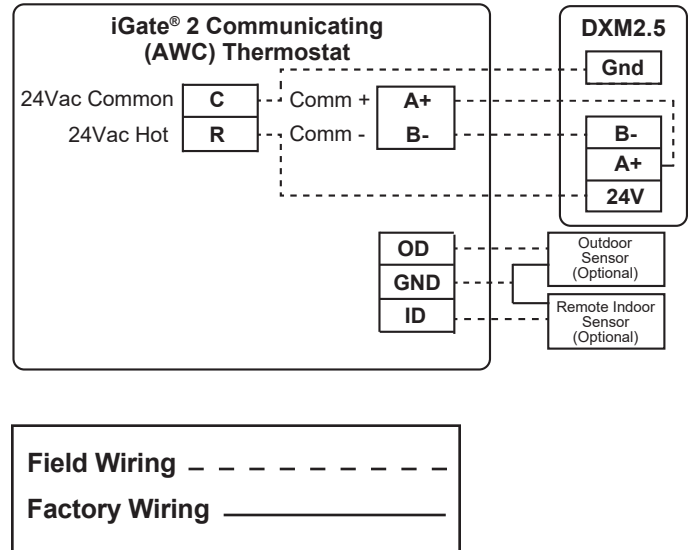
iGate® 2 Communicating (AWC) Thermostat

24Vac Common C

24Vac Hot R

Comm + A+

Comm - B-

DXM2.5

Gnd

B-

A+

24V

OD

GND

ID

Outdoor Sensor (Optional)

Remote Indoor Sensor (Optional)

Field Wiring

Factory Wiring